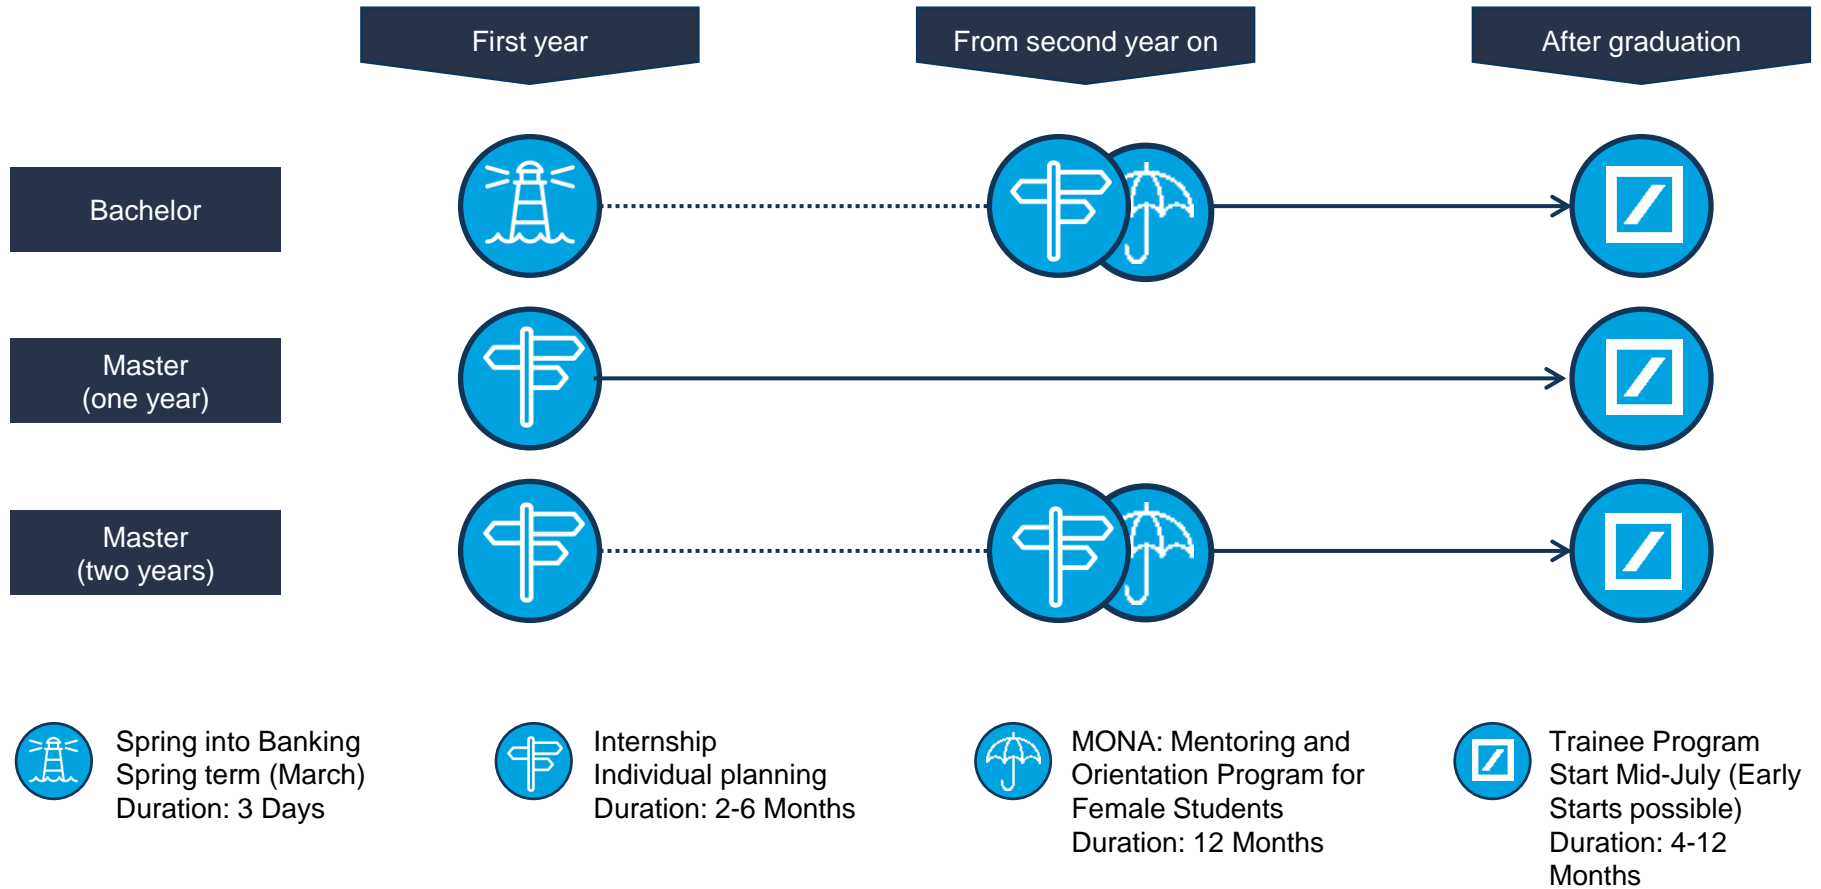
First year

From second year on

After graduation

Bachelor

Master
(one year)

Master
(two years)

Spring into Banking
Spring term (March)
Duration: 3 Days

Internship
Individual planning
Duration: 2-6 Months

MONA: Mentoring and Orientation Program for Female Students
Duration: 12 Months

Trainee Program
Start Mid-July (Early Starts possible)
Duration: 4-12 Months